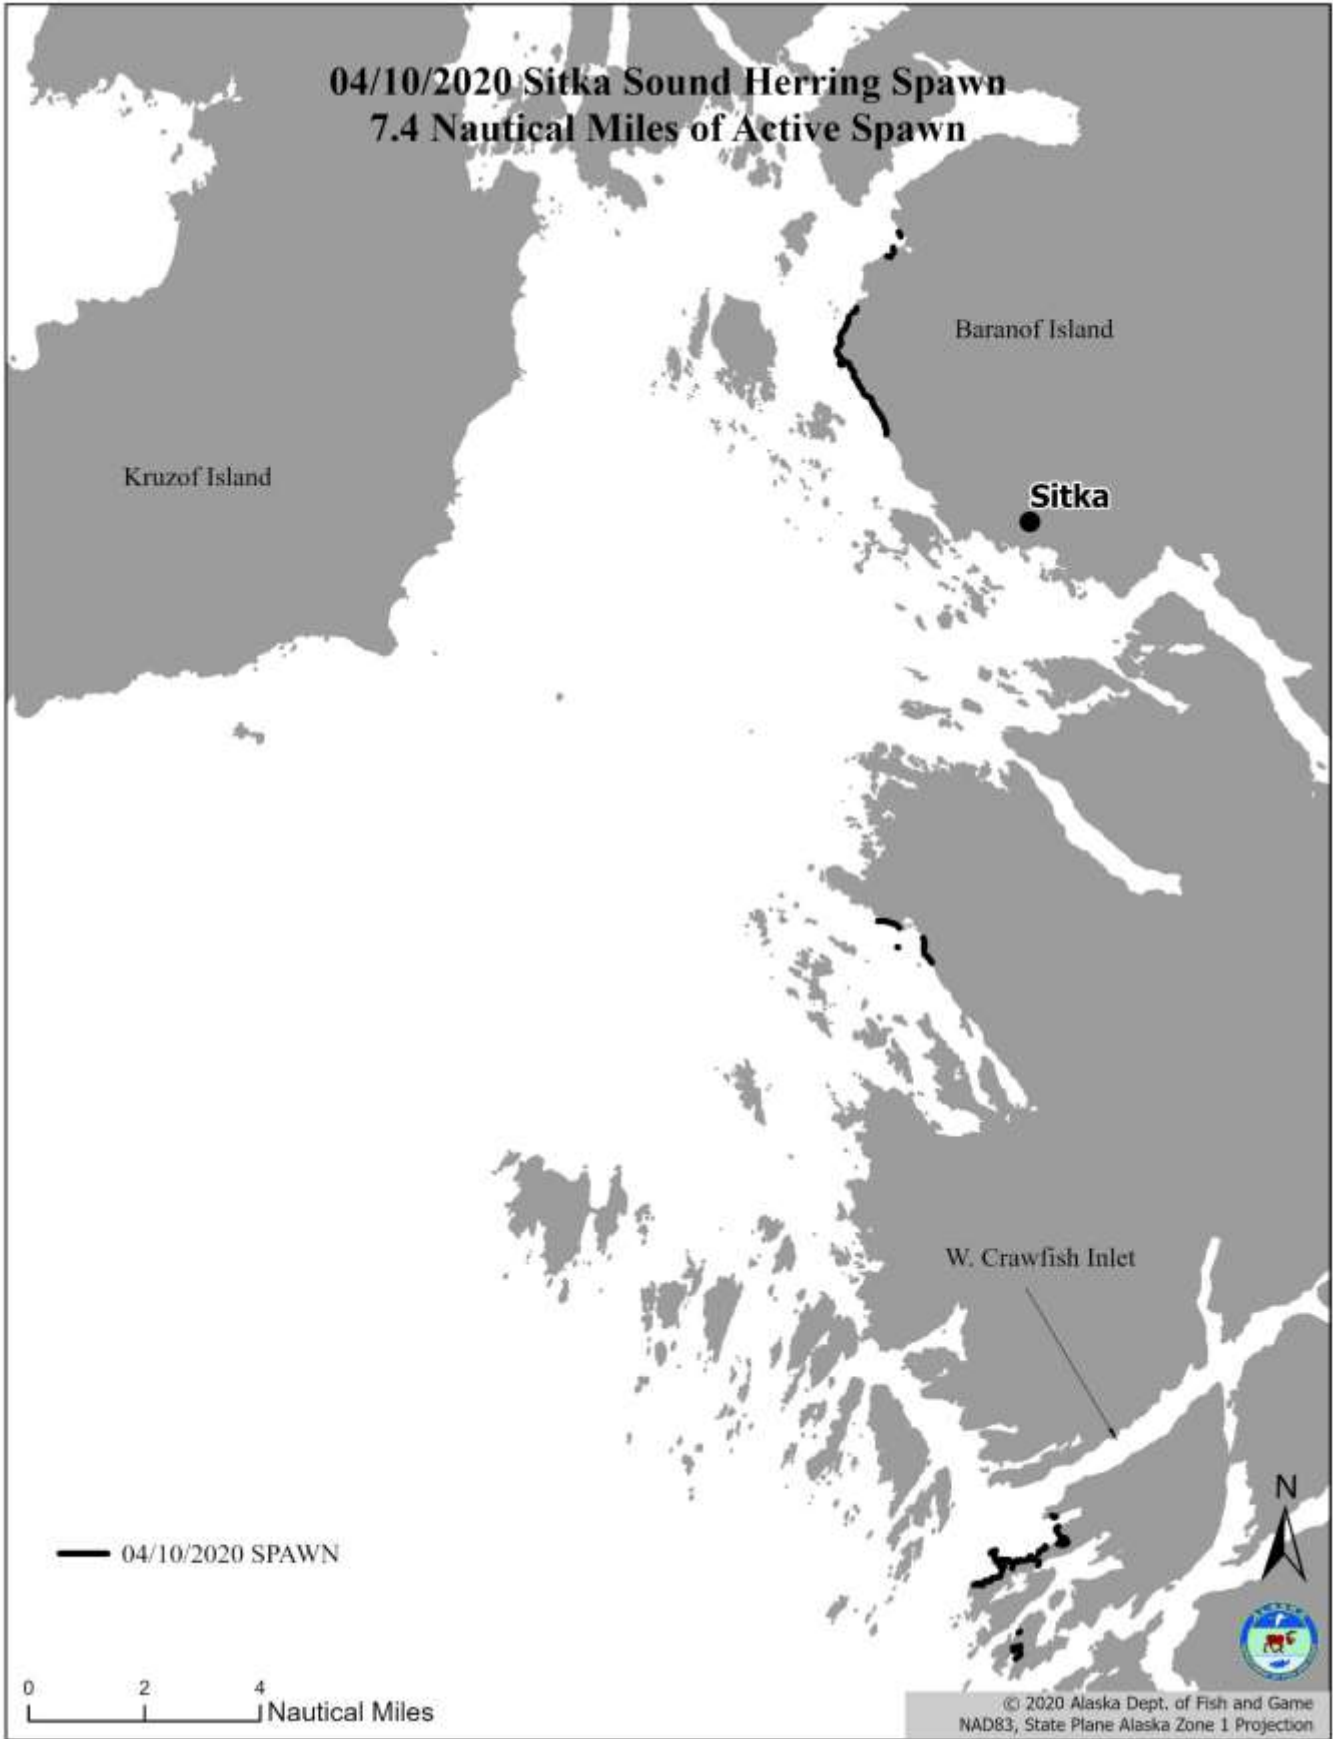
04/10/2020 Sitka Sound Herring Spawn
7.4 Nautical Miles of Active Spawn

Baranof Island

Kruzof Island

Sitka

W. Crawfish Inlet

04/10/2020 SPAWN

N

0 2 4 Nautical Miles

© 2020 Alaska Dept. of Fish and Game
NAD83, State Plane Alaska Zone 1 Projection